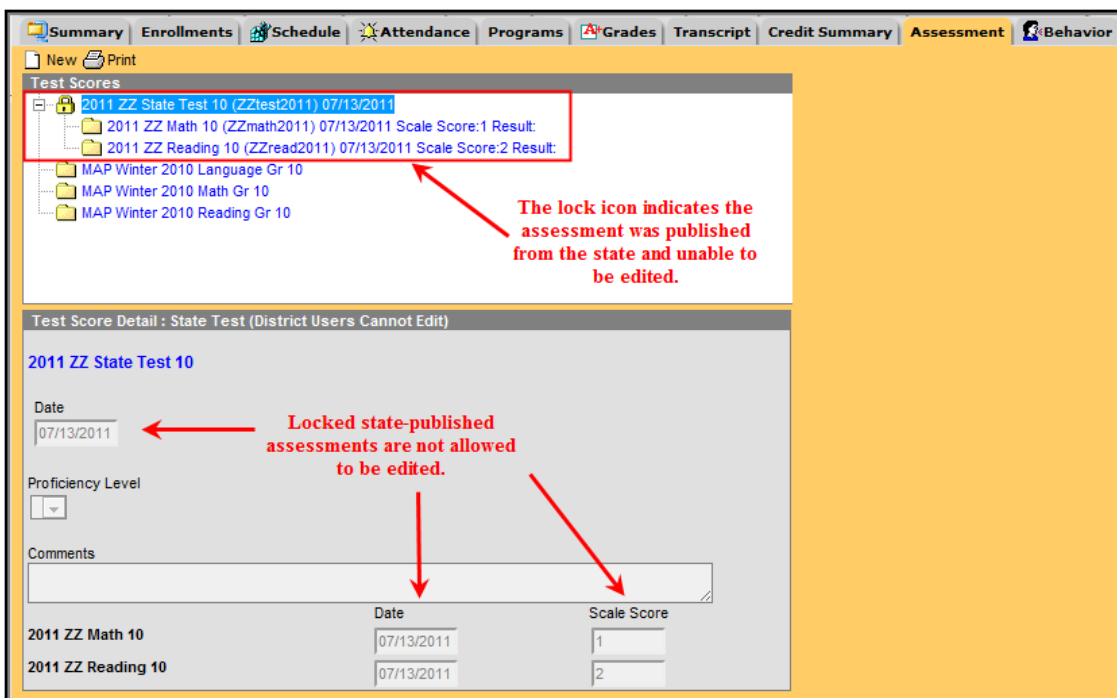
Summary | Enrollments | Schedule | Attendance | Programs | Grades | Transcript | Credit Summary | Assessment | Behavior

New Print

Test Scores

2011 ZZ State Test 10 (ZZtest2011) 07/13/2011

2011 ZZ Math 10 (ZZmath2011) 07/13/2011 Scale Score:1 Result:

2011 ZZ Reading 10 (ZZread2011) 07/13/2011 Scale Score:2 Result:

MAP Winter 2010 Language Gr 10

MAP Winter 2010 Math Gr 10

MAP Winter 2010 Reading Gr 10

The lock icon indicates the assessment was published from the state and unable to be edited.

Test Score Detail : State Test (District Users Cannot Edit)

2011 ZZ State Test 10

Date

07/13/2011

Locked state-published assessments are not allowed to be edited.

Proficiency Level

Comments

| | Date | Scale Score |
|---|---|---|
| 2011 ZZ Math 10 | 07/13/2011 | 1 |
| 2011 ZZ Reading 10 | 07/13/2011 | 2 |